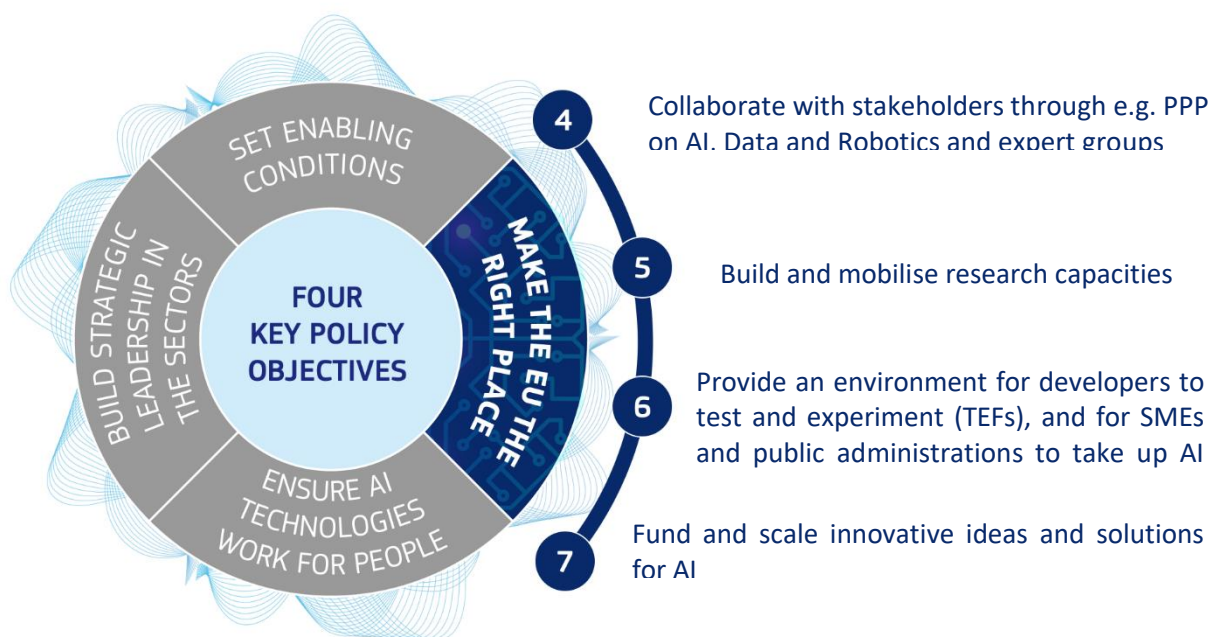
SET ENABLING CONDITIONS

MAKE THE EU THE RIGHT PLACE

ENSURE AI TECHNOLOGIES WORK FOR PEOPLE

BUILD STRATEGIC LEADERSHIP IN THE SECTORS

FOUR KEY POLICY OBJECTIVES

4 Collaborate with stakeholders through e.g. PPP on AI, Data and Robotics and expert groups

5 Build and mobilise research capacities

6 Provide an environment for developers to test and experiment (TEFs), and for SMEs and public administrations to take up AI

7 Fund and scale innovative ideas and solutions for AI